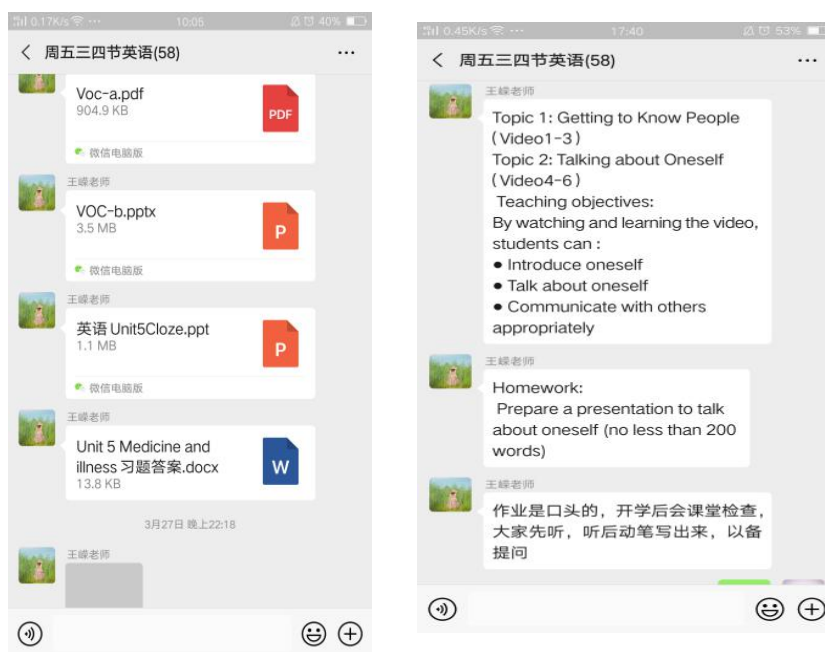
0.17K/s 10:05 40%

周五三四节英语(58) ···

Voc-a.pdf
904.9 KB
PDF
微信电脑版

王嵘老师
VOC-b.pptx
3.5 MB
P
微信电脑版

王嵘老师
英语 Unit5Cloze.ppt
1.1 MB
P
微信电脑版

王嵘老师
Unit 5 Medicine and illness 习题答案.docx
13.8 KB
W

3月27日 晚上22:18

王嵘老师

0.45K/s 17:40 53%

周五三四节英语(58) ···

王嵘老师
Topic 1: Getting to Know People (Video1-3)
Topic 2: Talking about Oneself (Video4-6)
Teaching objectives:
By watching and learning the video, students can :
● Introduce oneself
● Talk about oneself
● Communicate with others appropriately

王嵘老师
Homework:
Prepare a presentation to talk about oneself (no less than 200 words)

王嵘老师
作业是口头的，开学后会课堂检查，大家先听，听后动笔写出来，以备提问